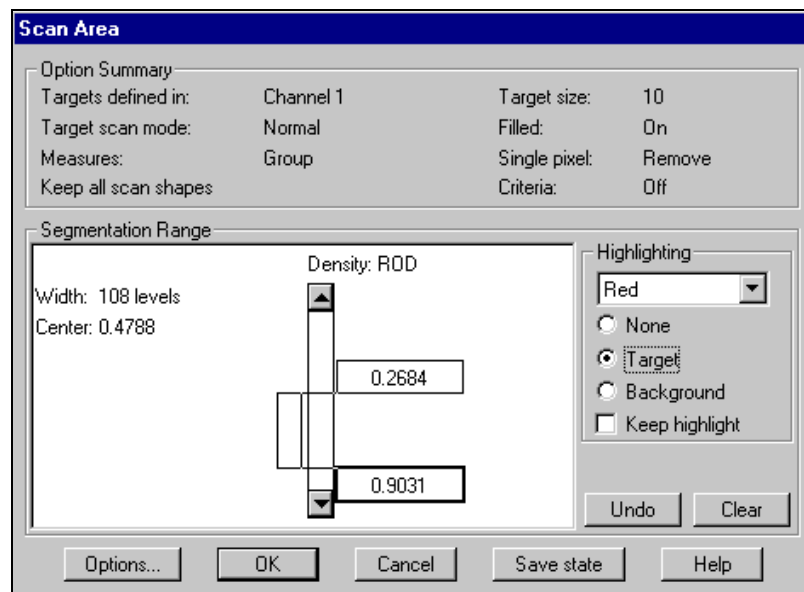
Scan Area

Option Summary

| | | | |
|---|---|---|---|
| Targets defined in: | Channel 1 | Target size: | 10 |
| Target scan mode: | Normal | Filled: | On |
| Measures: | Group | Single pixel: | Remove |
| Keep all scan shapes | | Criteria: | Off |

Segmentation Range

Density: ROD

Width: 108 levels
Center: 0.4788

0.2684

0.9031

Highlighting

Red

None
Target
Background
Keep highlight

Undo
Clear

Options...
OK
Cancel
Save state
Help